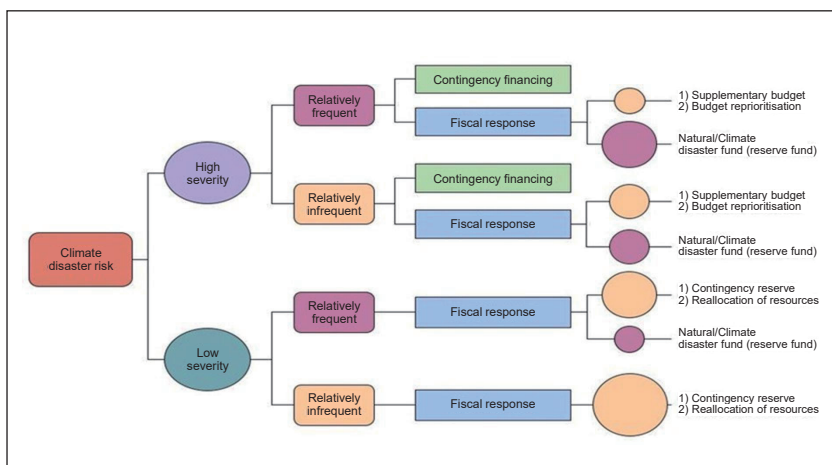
Climate disaster risk

High severity

Relatively frequent

Contingency financing

Fiscal response

1) Supplementary budget
2) Budget reprioritisation

Natural/Climate disaster fund (reserve fund)

Relatively infrequent

Contingency financing

Fiscal response

1) Supplementary budget
2) Budget reprioritisation

Natural/Climate disaster fund (reserve fund)

Low severity

Relatively frequent

Fiscal response

1) Contingency reserve
2) Reallocation of resources

Natural/Climate disaster fund (reserve fund)

Relatively infrequent

Fiscal response

1) Contingency reserve
2) Reallocation of resources